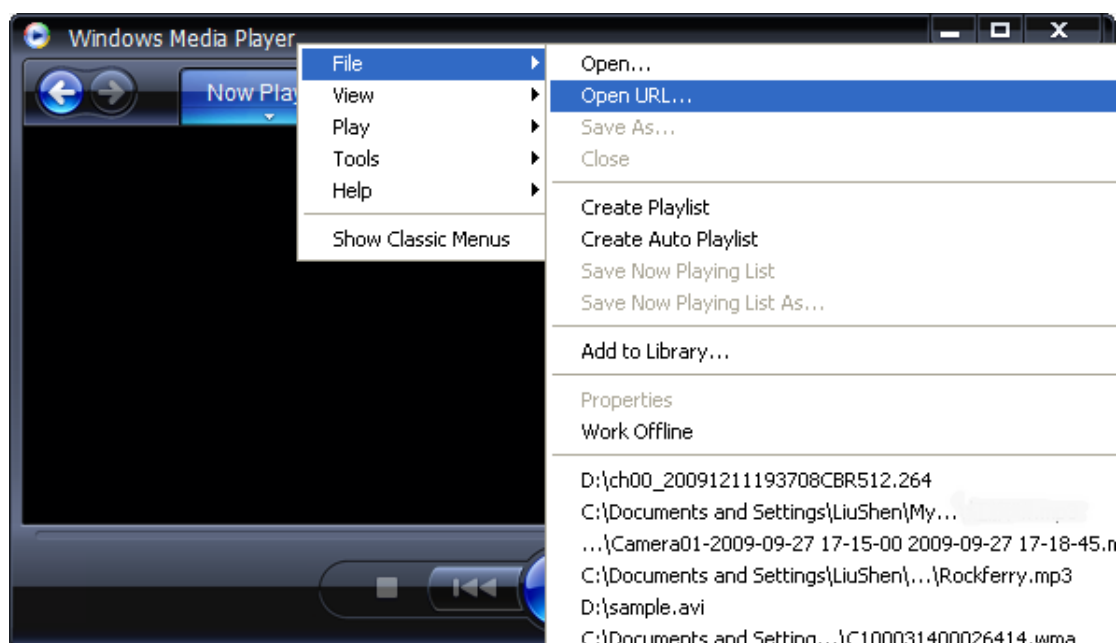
Windows Media Player

Now Play

File
View
Play
Tools
Help
Show Classic Menus

Open...
Open URL...
Save As...
Close
Create Playlist
Create Auto Playlist
Save Now Playing List
Save Now Playing List As...
Add to Library...
Properties
Work Offline
D:\ch00_20091211193708CBR512.264
C:\Documents and Settings\LiuShen\My...
...\Camera01-2009-09-27 17-15-00 2009-09-27 17-18-45.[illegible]
C:\Documents and Settings\LiuShen\...\Rockferry.mp3
D:\sample.avi
C:\Documents and Setting...\C100031400026414.wma